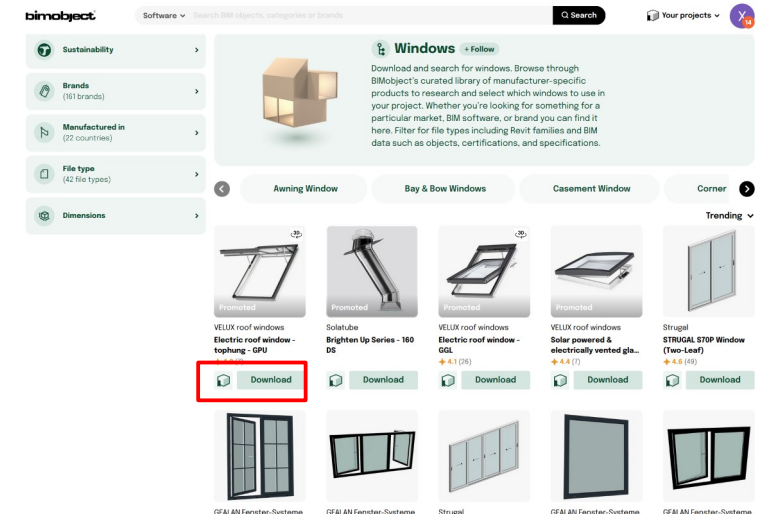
bimobject Software Search BIM objects, categories or brands Search Your projects X 14

Sustainability

Brands
(161 brands)

Manufactured in
(22 countries)

File type
(42 file types)

Dimensions

Windows + Follow

Download and search for windows. Browse through BIMobject's curated library of manufacturer-specific products to research and select which windows to use in your project. Whether you're looking for something for a particular market, BIM software, or brand you can find it here. Filter for file types including Revit families and BIM data such as objects, certifications, and specifications.

Awning Window Bay & Bow Windows Casement Window Corner

Trending

3D Promoted
VELUX roof windows
Electric roof window - tophung - GPU
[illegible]
Download

Promoted
Solatube
Brighten Up Series - 160 DS
Download

3D Promoted
VELUX roof windows
Electric roof window - GGL
4.1 (26)
Download

Promoted
VELUX roof windows
Solar powered & electrically vented gla...
4.4 (7)
Download

Strugal
STRUGAL S70P Window (Two-Leaf)
4.6 (49)
Download

GEALAN Fenster-Systeme
GEALAN Fenster-Systeme
Strugal
GEALAN Fenster-Systeme
GEALAN Fenster-Systeme